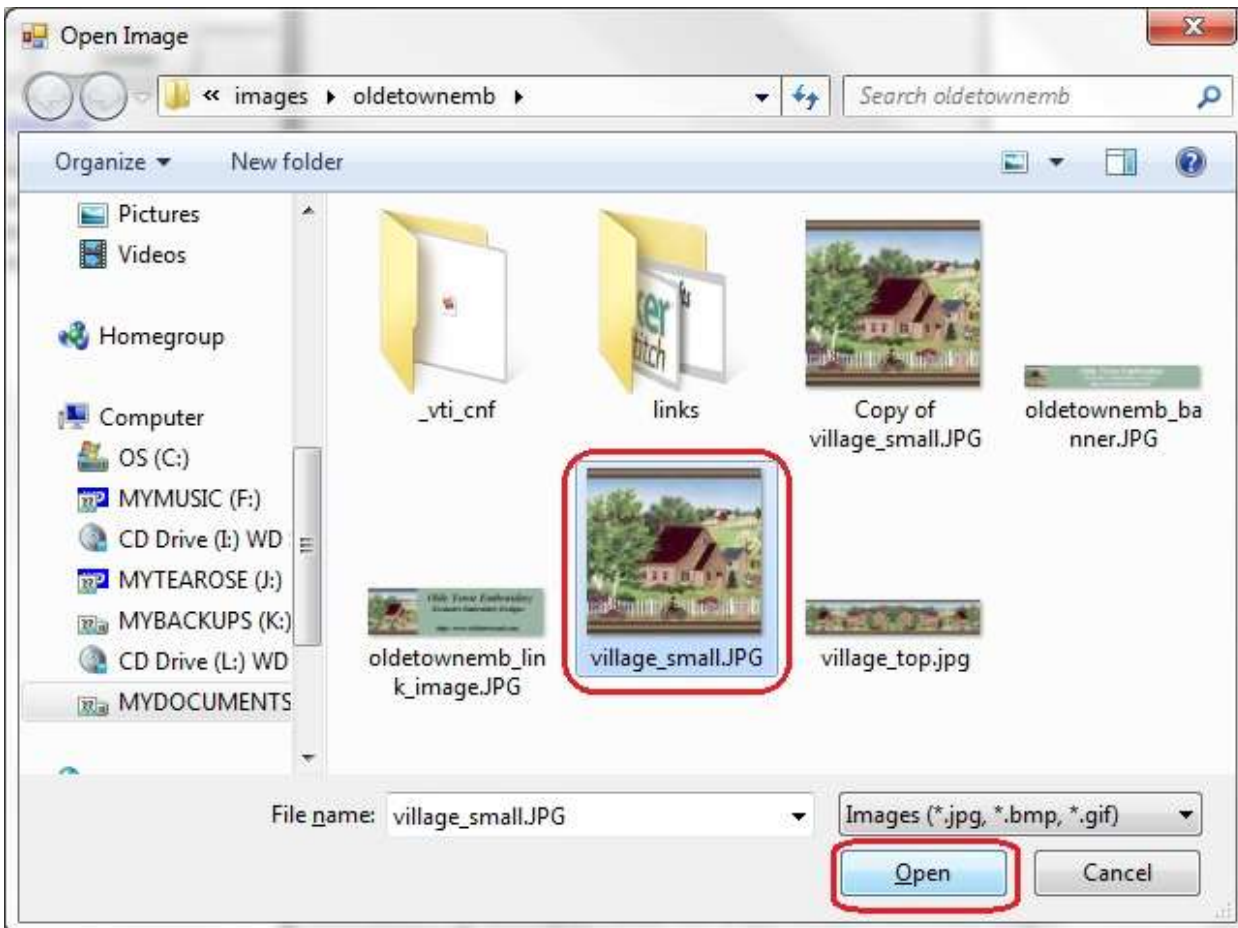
Open Image

« images ▸ oldetownemb ▸

Search oldetownemb

Organize ▾ New folder

Pictures
Videos
Homegroup
Computer
OS (C:)
MYMUSIC (F:)
CD Drive (I:) WD
MYTEAROSE (J:)
MYBACKUPS (K:)
CD Drive (L:) WD
MYDOCUMENTS

_vti_cnf

links

Copy of village_small.JPG

oldetownemb_banner.JPG

oldetownemb_link_image.JPG

village_small.JPG

village_top.jpg

File name: village_small.JPG

Images (*.jpg, *.bmp, *.gif)

Open

Cancel